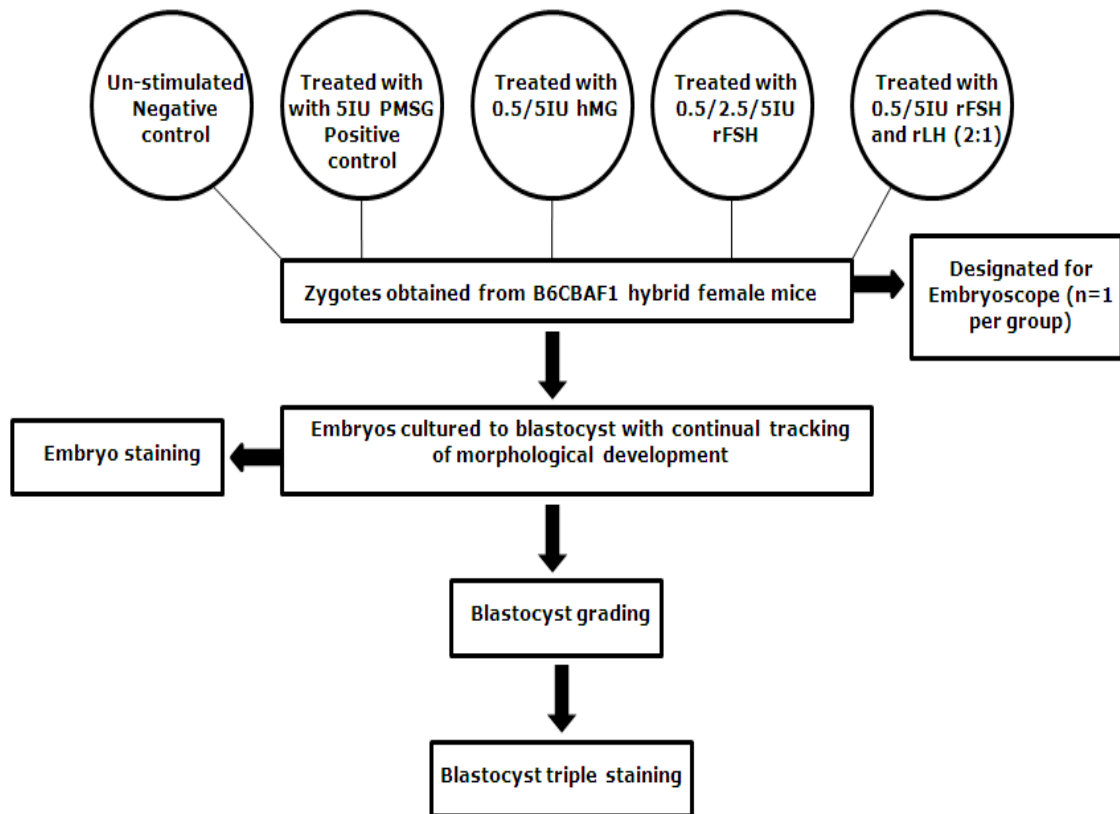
Un-stimulated Negative control

Treated with with 5IU PMSG Positive control

Treated with 0.5/5IU hMG

Treated with 0.5/2.5/5IU rFSH

Treated with 0.5/5IU rFSH and rLH (2:1)

Zygotes obtained from B6CBAF1 hybrid female mice

Designated for Embryoscope (n=1 per group)

Embryos cultured to blastocyst with continual tracking of morphological development

Embryo staining

Blastocyst grading

Blastocyst triple staining